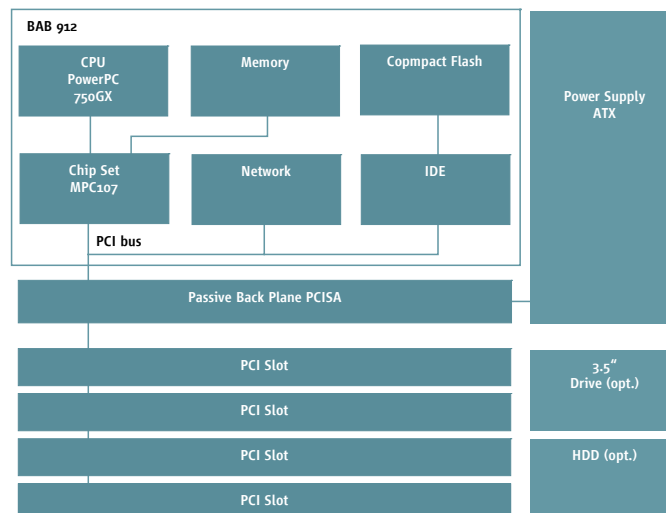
BAB 912

CPU
PowerPC
750GX

Memory

Copmpact Flash

Power Supply
ATX

Chip Set
MPC107

Network

IDE

PCI bus

Passive Back Plane PCISA

PCI Slot

3.5″
Drive (opt.)

PCI Slot

PCI Slot

HDD (opt.)

PCI Slot